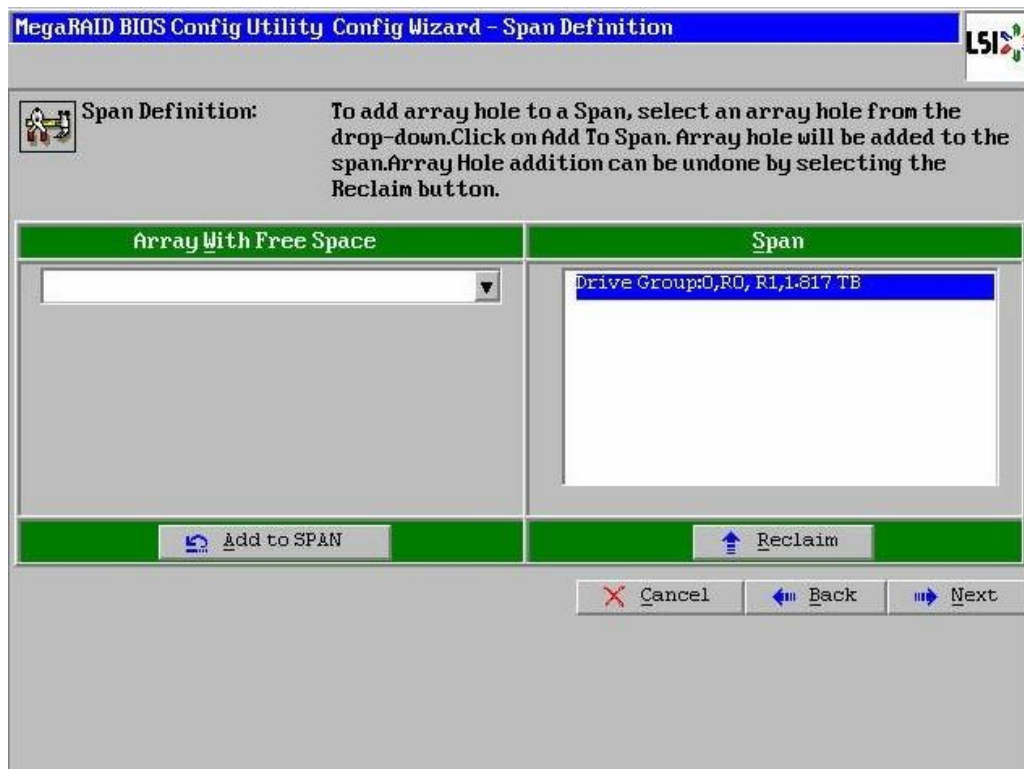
MegaRAID BIOS Config Utility Config Wizard – Span Definition

LSI

Span Definition: To add array hole to a Span, select an array hole from the drop-down.Click on Add To Span. Array hole will be added to the span.Array Hole addition can be undone by selecting the Reclaim button.

| Array With Free Space | Span |
|---|---|
| | Drive Group:0,R0, R1,1.817 TB |
| Add to SPAN | Reclaim |

Cancel Back Next